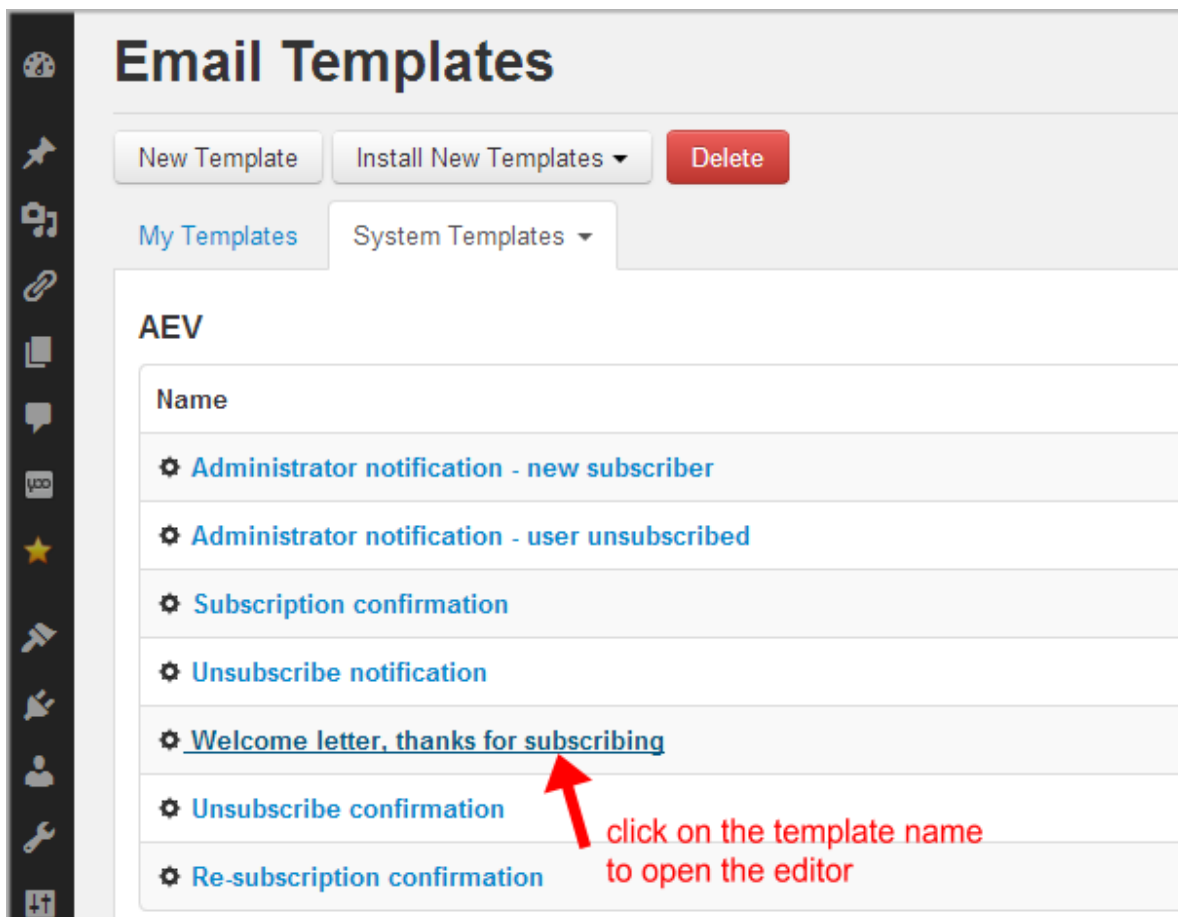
Email Templates

New Template Install New Templates Delete

My Templates System Templates

AEV

Name

Administrator notification - new subscriber

Administrator notification - user unsubscribed

Subscription confirmation

Unsubscribe notification

Welcome letter, thanks for subscribing

Unsubscribe confirmation

Re-subscription confirmation

click on the template name to open the editor